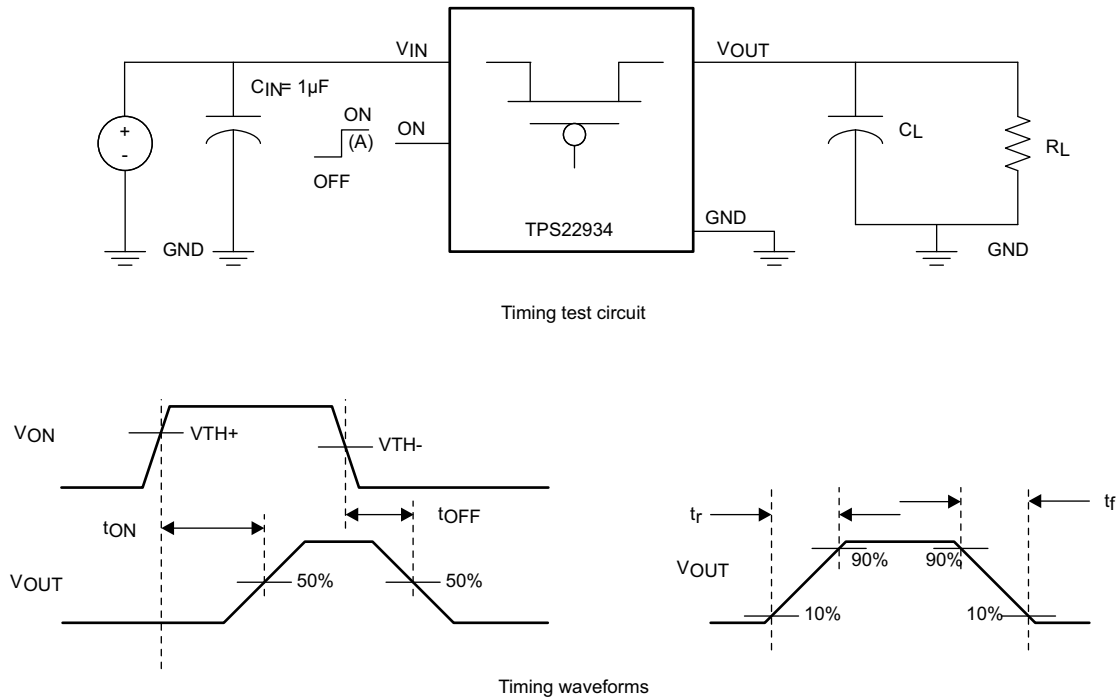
$V_{IN}$

$C_{IN}$= 1µF

+
-

ON
(A)
OFF

ON

GND

TPS22934

$V_{OUT}$

GND

$C_L$

$R_L$

GND

Timing test circuit

$V_{ON}$

VTH+

VTH-

$t_{ON}$

$t_{OFF}$

$V_{OUT}$

50%

50%

$t_r$

$t_f$

$V_{OUT}$

90%

90%

10%

10%

Timing waveforms